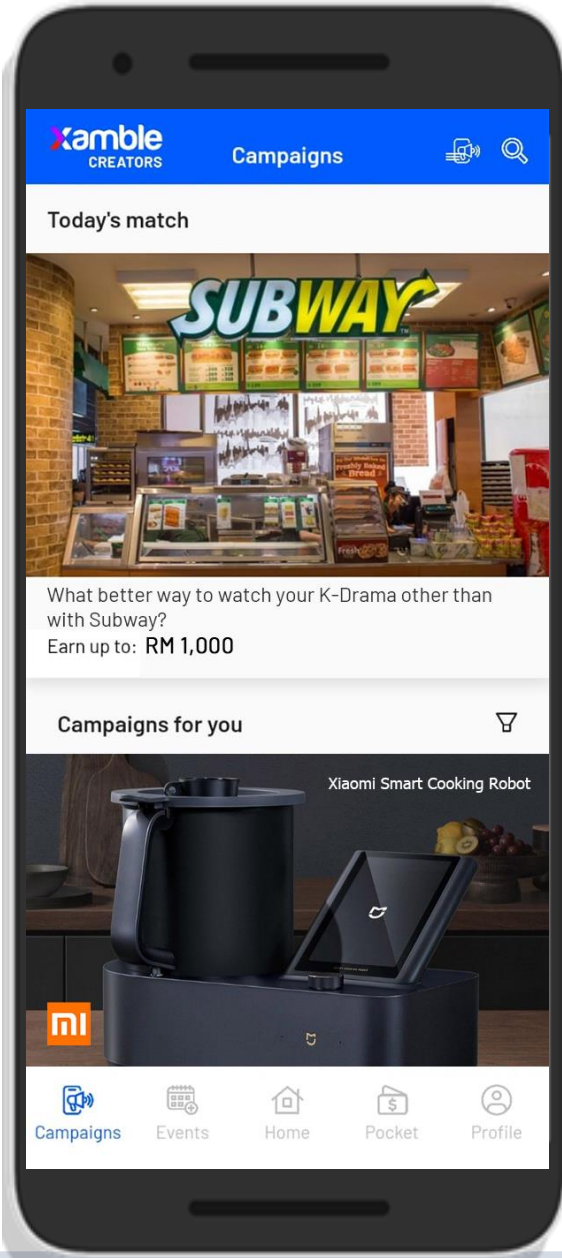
xamble CREATORS

Campaigns

Today's match

SUBWAY

Freshly Baked Bread

What better way to watch your K-Drama other than with Subway?

Earn up to: RM 1,000

Campaigns for you

Xiaomi Smart Cooking Robot

mi

Campaigns Events Home Pocket Profile